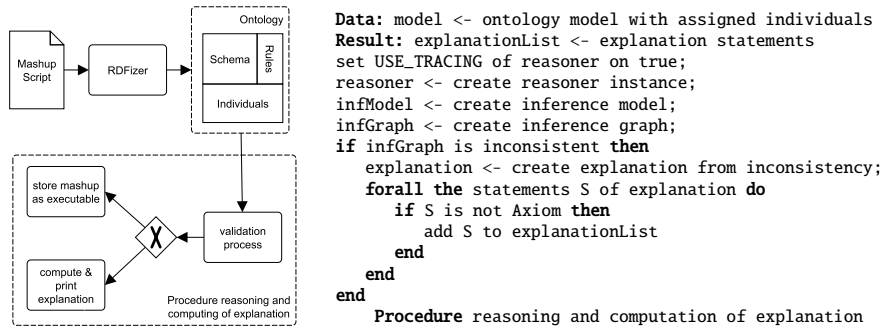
Mashup Script

RDFizer

Ontology

Schema

Rules

Individuals

store mashup as executable

X

validation process

compute & print explanation

Procedure reasoning and computing of explanation

**Data:** model <- ontology model with assigned individuals
**Result:** explanationList <- explanation statements
set USE_TRACING of reasoner on true;
reasoner <- create reasoner instance;
infModel <- create inference model;
infGraph <- create inference graph;
**if** infGraph is inconsistent **then**
explanation <- create explanation from inconsistency;
**forall the** statements S of explanation **do**
**if** S is not Axiom **then**
add S to explanationList
**end**
**end**
**end**
**Procedure** reasoning and computation of explanation